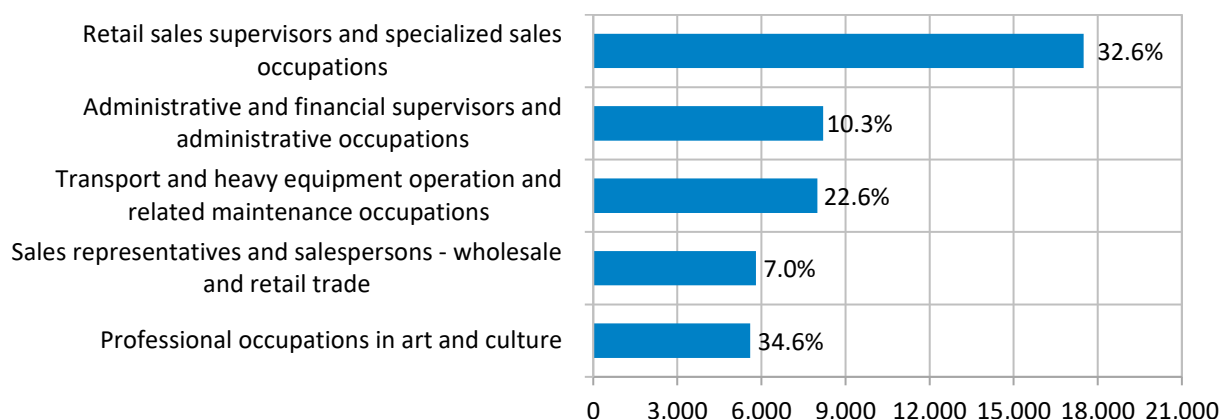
Retail sales supervisors and specialized sales occupations
Administrative and financial supervisors and administrative occupations
Transport and heavy equipment operation and related maintenance occupations
Sales representatives and salespersons - wholesale and retail trade
Professional occupations in art and culture

32.6%
10.3%
22.6%
7.0%
34.6%

0 3,000 6,000 9,000 12,000 15,000 18,000 21,000